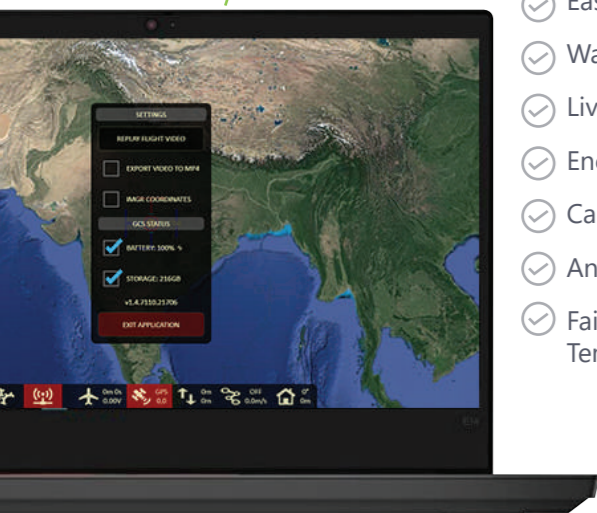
SETTINGS

REPLAY FLIGHT VIDEO

EXPORT VIDEO TO MP4

IMAGE COORDINATES

GCS STATUS

BATTERY: 100% %

STORAGE: 216GB

v1.4.7110.21706

EXIT APPLICATION

0m 0s 0.00V

GPS 0.0

0m 0m

OFF 0.0m/s

0° 0m

Eas

Wa

Liv

En

Ca

An

Fai Ter